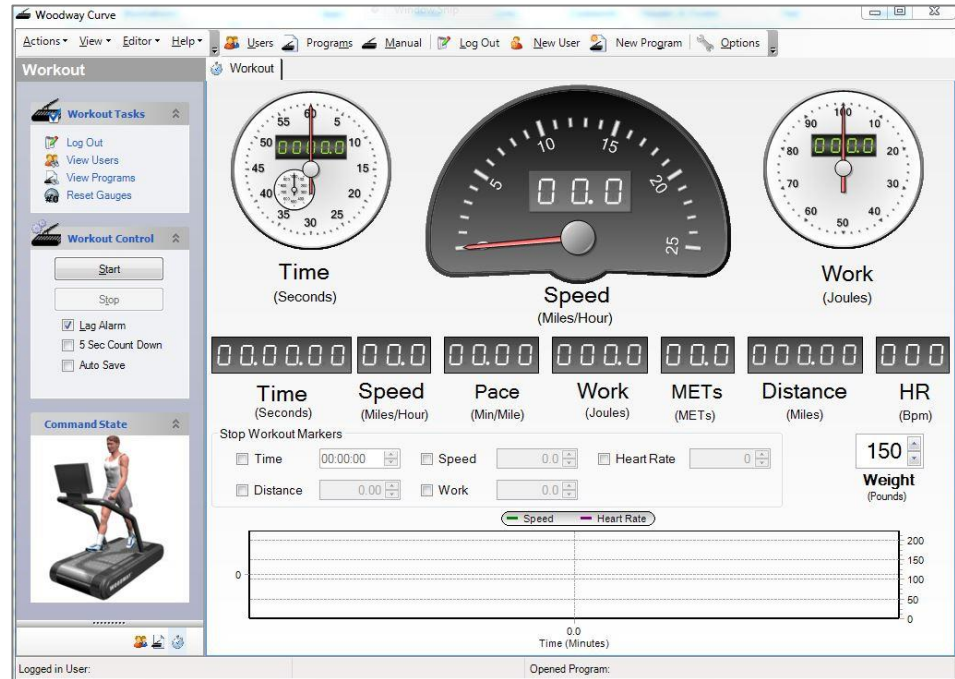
Woodway Curve

Actions View Editor Help Users Programs Manual Log Out New User New Program Options

Workout

Workout

Workout Tasks
Log Out
View Users
View Programs
Reset Gauges

Workout Control
Start
Stop
Lag Alarm
5 Sec Count Down
Auto Save

Command State

55 60 5 10 15 20 25 30 35 40 45 50
0000.0
Time
(Seconds)

5 10 15 20 25
00.0
Speed
(Miles/Hour)

90 100 10 20 30 40 50 60 70 80
000.0
Work
(Joules)

0000.00
Time
(Seconds)

00.0
Speed
(Miles/Hour)

00.00
Pace
(Min/Mile)

000.0
Work
(Joules)

00.0
METs
(METs)

000.00
Distance
(Miles)

000
HR
(Bpm)

Stop Workout Markers
Time 00:00:00
Speed 0.0
Heart Rate 0
Distance 0.00
Work 0.0

150
Weight
(Pounds)

Speed Heart Rate
0
200
150
100
50
0
0.0
Time (Minutes)

Logged in User:
Opened Program: